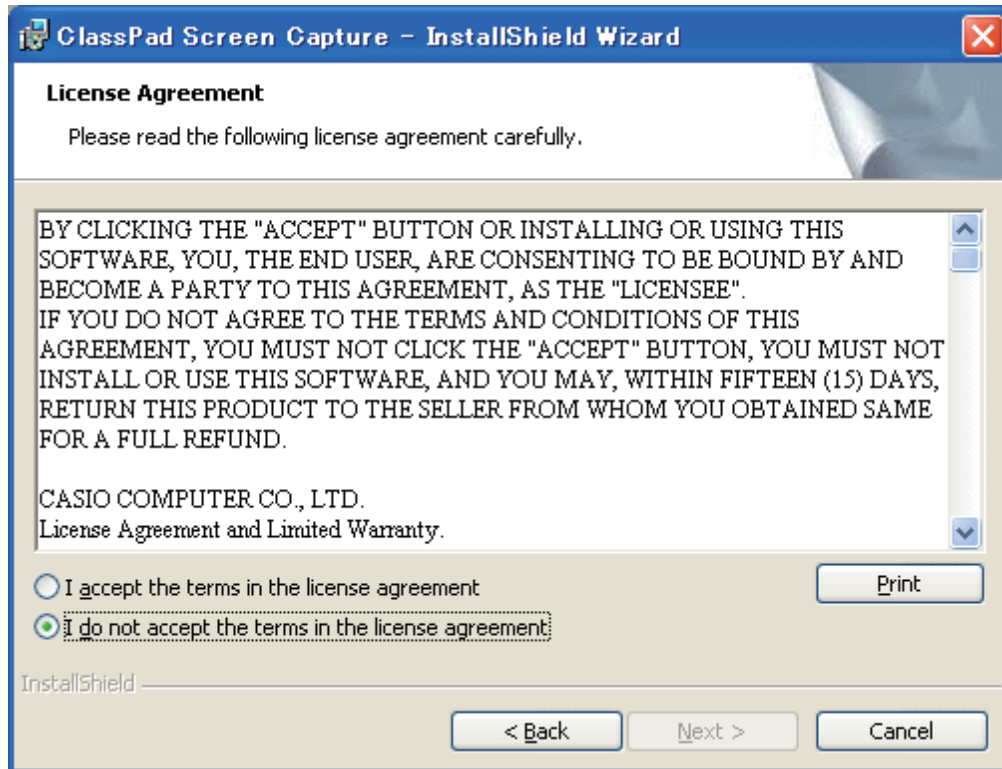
ClassPad Screen Capture - InstallShield Wizard

License Agreement

Please read the following license agreement carefully.

BY CLICKING THE "ACCEPT" BUTTON OR INSTALLING OR USING THIS SOFTWARE, YOU, THE END USER, ARE CONSENTING TO BE BOUND BY AND BECOME A PARTY TO THIS AGREEMENT, AS THE "LICENSEE".
IF YOU DO NOT AGREE TO THE TERMS AND CONDITIONS OF THIS AGREEMENT, YOU MUST NOT CLICK THE "ACCEPT" BUTTON, YOU MUST NOT INSTALL OR USE THIS SOFTWARE, AND YOU MAY, WITHIN FIFTEEN (15) DAYS, RETURN THIS PRODUCT TO THE SELLER FROM WHOM YOU OBTAINED SAME FOR A FULL REFUND.

CASIO COMPUTER CO., LTD.
License Agreement and Limited Warranty.

I accept the terms in the license agreement

Print

I do not accept the terms in the license agreement

InstallShield

< Back

Next >

Cancel